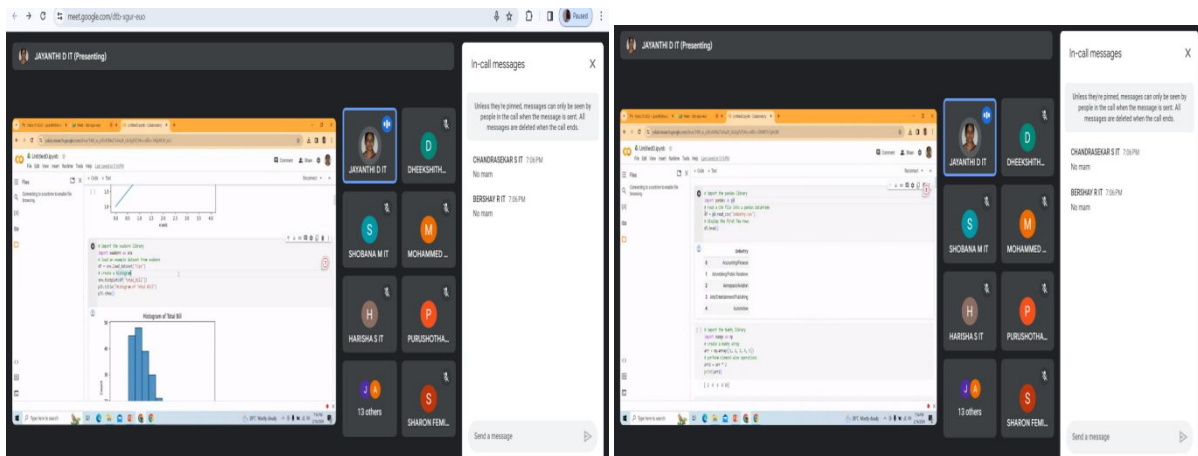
meet.google.com/dtb-xgur-euo

Paused

JAYANTHI D IT (Presenting)

Untitled3.ipynb

File Edit View Insert Runtime Tools Help

Files

Connecting to a runtime to enable file browsing.

# import the seaborn library
import seaborn as sns
# load an example dataset from seaborn
df = sns.load_dataset("tips")
# create a histogram
sns.histplot(df["total_bill"])
plt.title("Histogram of total Bill")
plt.show()

Histogram of Total Bill

Type here to search

JAYANTHI D IT

DHEEKSHITH...

SHOBANA M IT

MOHAMMED ...

HARISHA S IT

PURUSHOTHA...

13 others

SHARON FEMI...

In-call messages

Unless they're pinned, messages can only be seen by people in the call when the message is sent. All messages are deleted when the call ends.

CHANDRASEKAR S IT 7:06 PM
No mam

BERSHAY R IT 7:06 PM
No mam

Send a message

JAYANTHI D IT (Presenting)

# import the pandas library
import pandas as pd
# read a CSV file into a pandas DataFrame
df = pd.read_csv("industry.csv")
# display the first few rows
df.head()

| | Industry |
|---|---|
| 0 | Accounting/Finance |
| 1 | Advertising/Public Relations |
| 2 | Aerospace/Aviation |
| 3 | Arts/Entertainment/Publishing |
| 4 | Automotive |

# import the numpy library
import numpy as np
# create a numpy array
arr = np.array([1, 2, 3, 4, 5])
# perform element-wise operations
arr2 = arr * 2
print(arr2)

[ 2 4 6 8 10]

JAYANTHI D IT

DHEEKSHITH...

SHOBANA M IT

MOHAMMED ...

HARISHA S IT

PURUSHOTHA...

13 others

SHARON FEMI...

In-call messages

Unless they're pinned, messages can only be seen by people in the call when the message is sent. All messages are deleted when the call ends.

CHANDRASEKAR S IT 7:06 PM
No mam

BERSHAY R IT 7:06 PM
No mam

Send a message